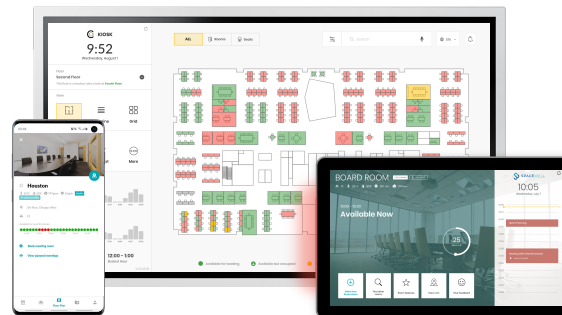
KIOSK

9:52
Wednesday, August 1

Second Floor

ALL
Rooms
Desks

Search

EN

Grid

More

12:00 - 1:00

Available for booking
Available for occupation

Houston

Book meeting room

BOARD ROOM

Available Now

25

SPACEIQ

10:05